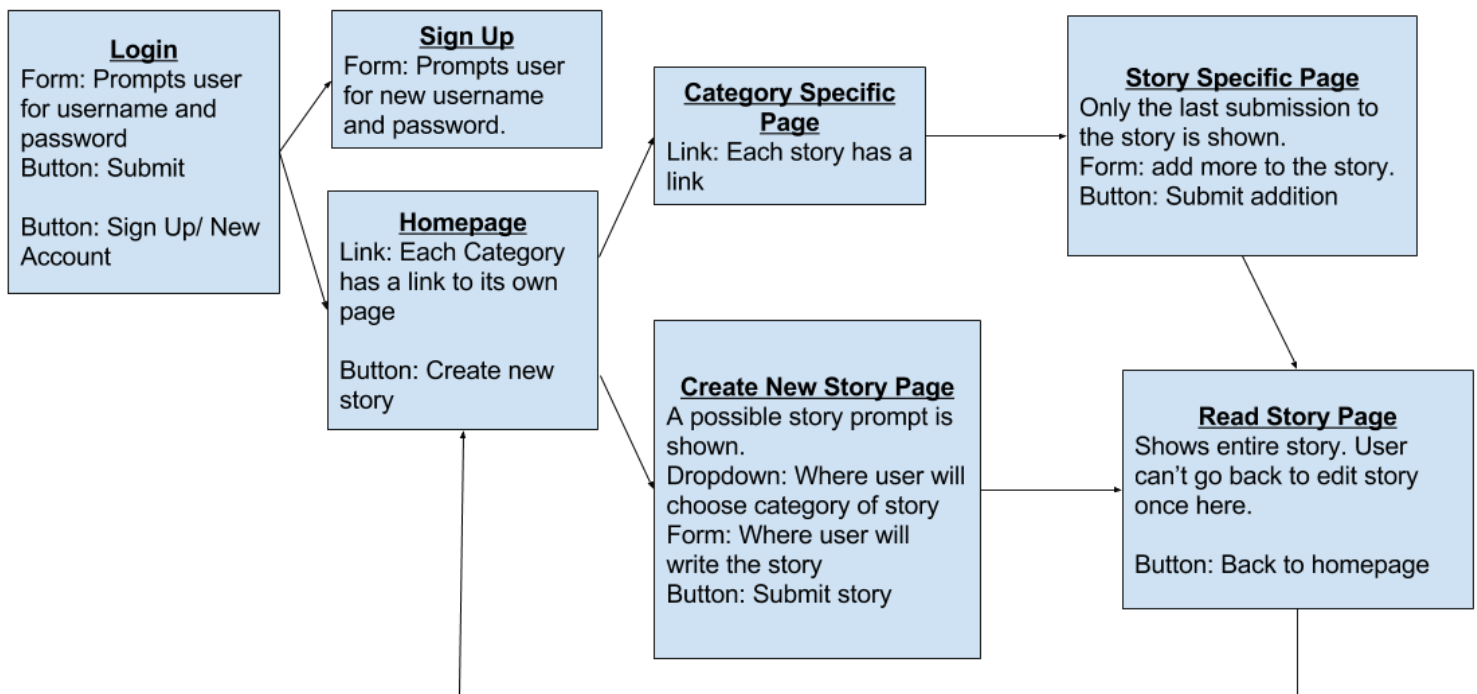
**Login**
Form: Prompts user for username and password
Button: Submit

Button: Sign Up/ New Account

**Sign Up**
Form: Prompts user for new username and password.

**Homepage**
Link: Each Category has a link to its own page

Button: Create new story

**Category Specific Page**
Link: Each story has a link

**Story Specific Page**
Only the last submission to the story is shown.
Form: add more to the story.
Button: Submit addition

**Create New Story Page**
A possible story prompt is shown.
Dropdown: Where user will choose category of story
Form: Where user will write the story
Button: Submit story

**Read Story Page**
Shows entire story. User can't go back to edit story once here.

Button: Back to homepage